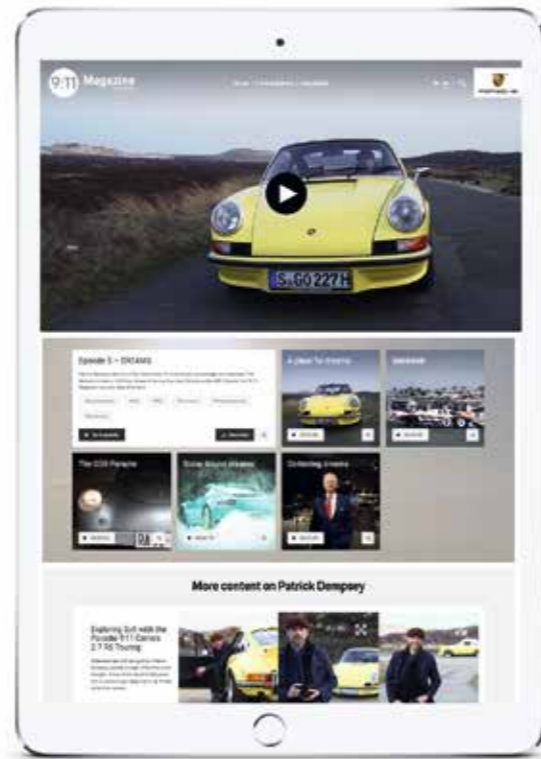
9:11 Magazine

S 60 227H

Episode 5 – DREAMS

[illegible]

A Road To Dreams

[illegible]

The 000 Porsche

Snow Bound Dreams

Collecting Dreams

More content on Patrick Dempsey

Exploring Sylt with the Porsche 911 Carrera 2.7 RS Touring

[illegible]